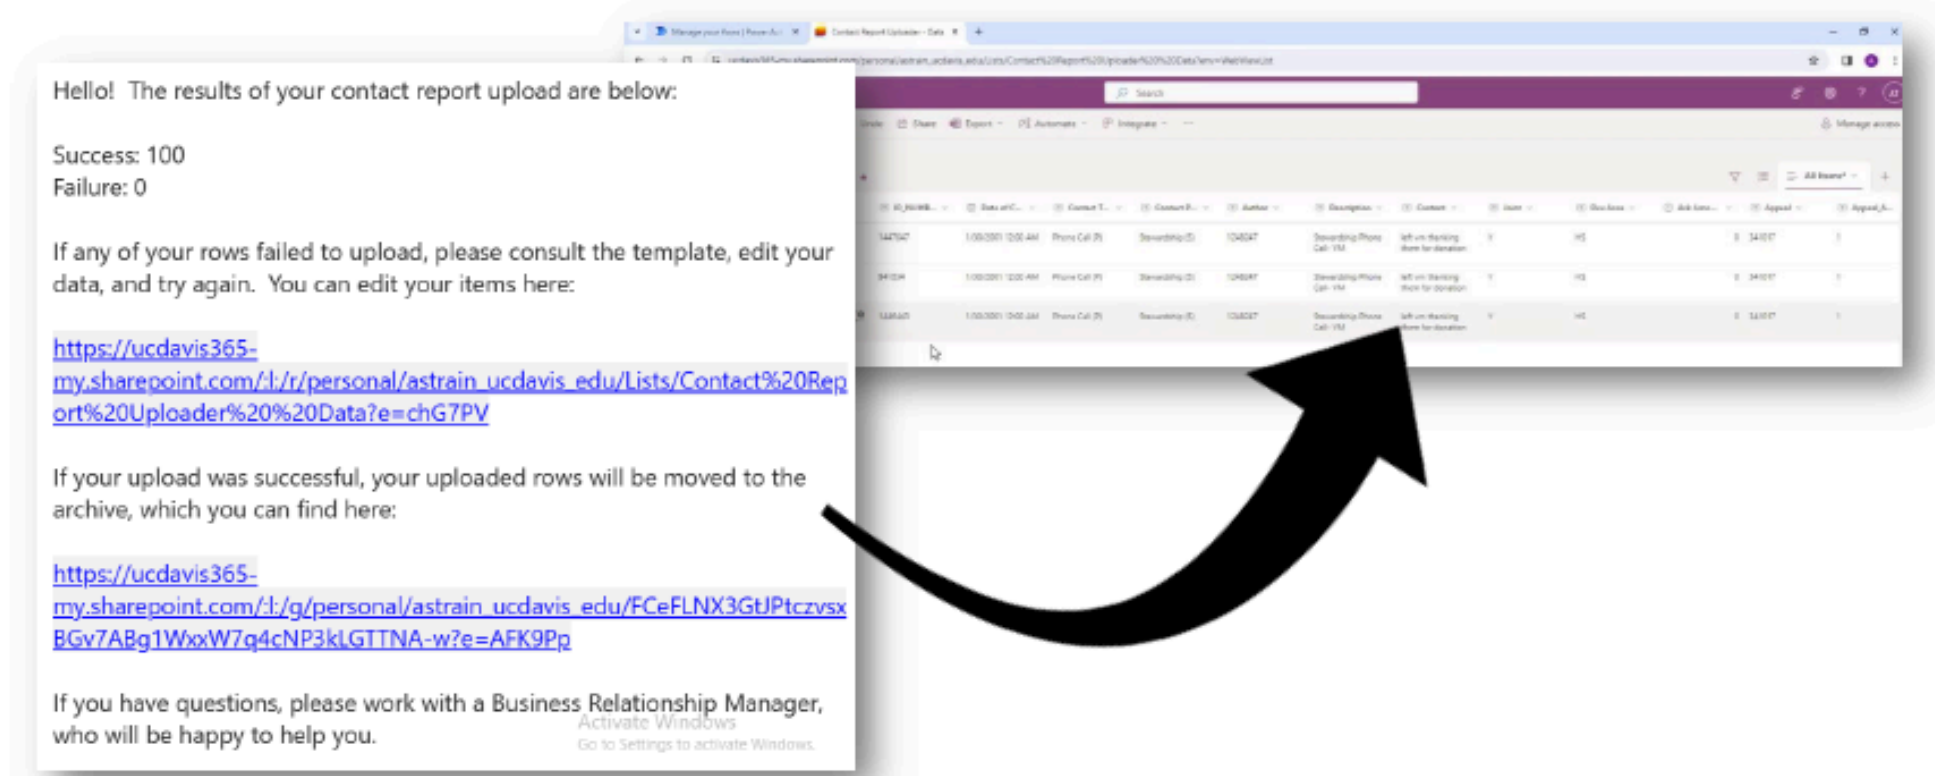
Hello! The results of your contact report upload are below:

Success: 100
Failure: 0

If any of your rows failed to upload, please consult the template, edit your data, and try again. You can edit your items here:

https://ucdavis365-my.sharepoint.com/:l:/r/personal/astrain_ucdavis_edu/Lists/Contact%20Report%20Uploader%20%20Data?e=chG7PV

If your upload was successful, your uploaded rows will be moved to the archive, which you can find here:

https://ucdavis365-my.sharepoint.com/:l:/g/personal/astrain_ucdavis_edu/FCeFLNX3GtJPtczvsxBGv7ABg1WxxW7q4cNP3kLGTTNA-w?e=AFK9Pp

If you have questions, please work with a Business Relationship Manager, who will be happy to help you.

Activate Windows
Go to Settings to activate Windows.

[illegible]